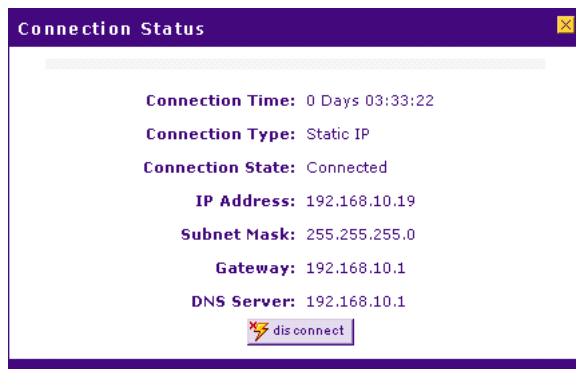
Connection Status

| | |
|---|---|
| Connection Time: | 0 Days 03:33:22 |
| Connection Type: | Static IP |
| Connection State: | Connected |
| IP Address: | 192.168.10.19 |
| Subnet Mask: | 255.255.255.0 |
| Gateway: | 192.168.10.1 |
| DNS Server: | 192.168.10.1 |

dis connect